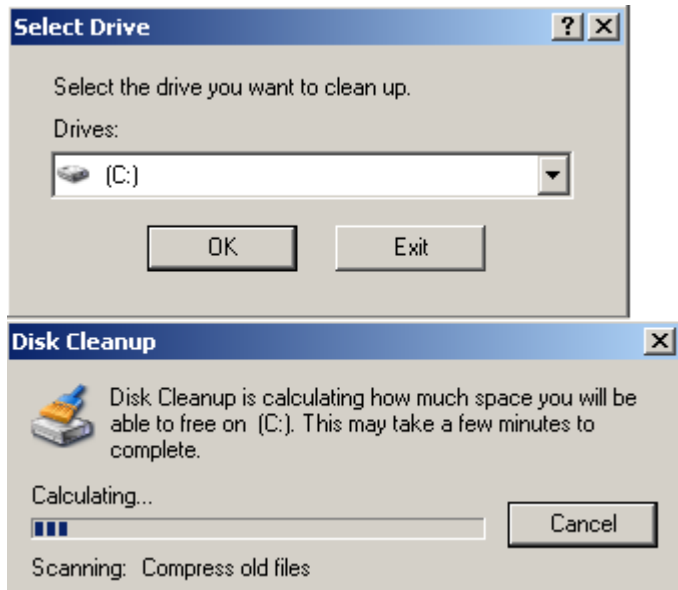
Select Drive

?
X

Select the drive you want to clean up.

Drives:

(C:)

OK

Exit

Disk Cleanup

X

Disk Cleanup is calculating how much space you will be able to free on (C:). This may take a few minutes to complete.

Calculating...

Cancel

Scanning: Compress old files